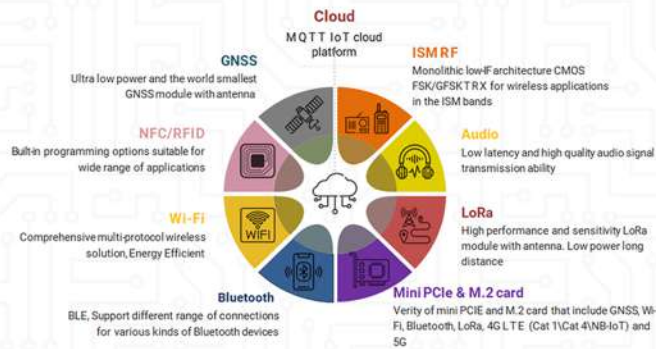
Cloud
MQTT IoT cloud platform

ISM RF
Monolithic low-IF architecture CMOS FSK/GFSK TRX for wireless applications in the ISM bands

Audio
Low latency and high quality audio signal transmission ability

LoRa
High performance and sensitivity LoRa module with antenna. Low power long distance

Mini PCIe & M.2 card
Verity of mini PCIE and M.2 card that include GNSS, Wi-Fi, Bluetooth, LoRa, 4G LTE (Cat 1\Cat 4\NB-IoT) and 5G

Bluetooth
BLE, Support different range of connections for various kinds of Bluetooth devices

Wi-Fi
Comprehensive multi-protocol wireless solution, Energy Efficient

NFC/RFID
Built-in programming options suitable for wide range of applications

GNSS
Ultra low power and the world smallest GNSS module with antenna

WIFI